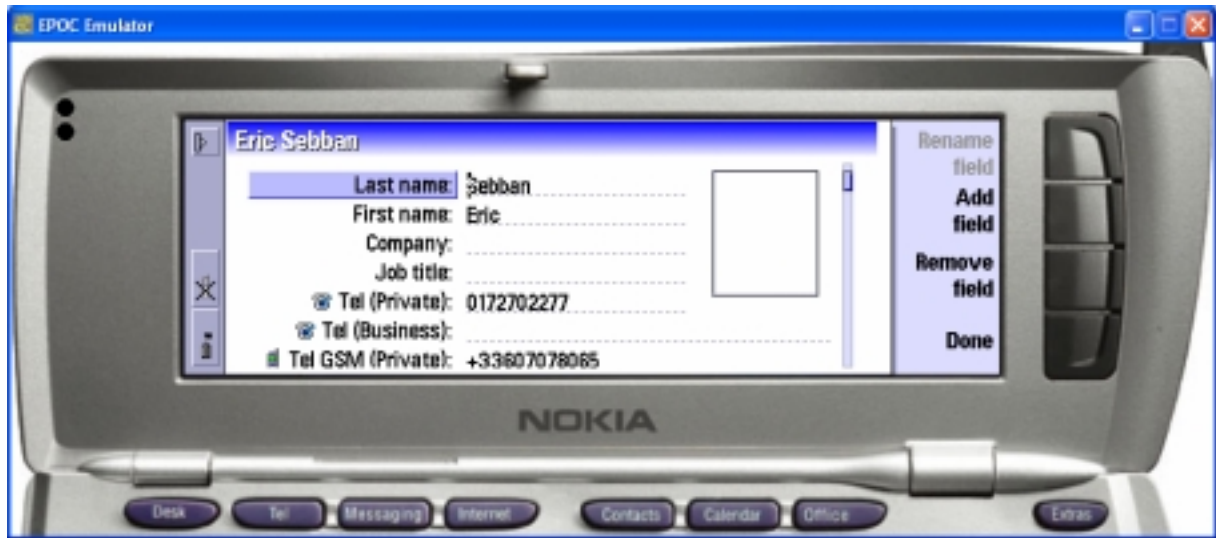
EPOC Emulator

Eric Sebban

Last name: Sebban
First name: Eric
Company:
Job title:
Tel (Private): 0172702277
Tel (Business):
Tel GSM (Private): +33607078065

Rename field
Add field
Remove field
Done

NOKIA

Desk
Tel
Messaging
Internet
Contacts
Calendar
Office
Extras